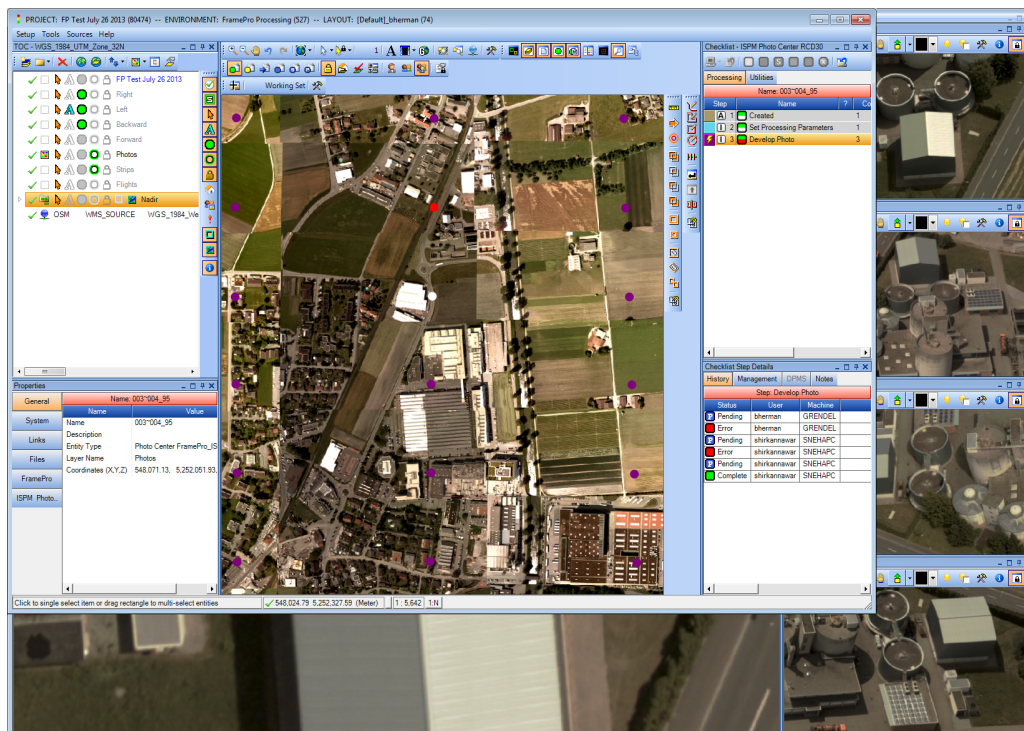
PROJECT: FP Test July 26 2013 (80474) -- ENVIRONMENT: FramePro Processing (527) -- LAYOUT: [Default]_bherman (74)

Setup Tools Sources Help

TOC - WGS_1984_UTM_Zone_32N

FP Test July 26 2013
Right
Left
Backward
Forward
Photos
Strips
Flights
Nadir
OSM WMS_SOURCE WGS_1984_We

Working Set

Properties

Name: 003^004_95

General
System
Links
Files
FramePro
ISPM Photo..

| Name | Value |
|---|---|
| Name | 003^004_95 |
| Description | |
| Entity Type | Photo Center FramePro_IS |
| Layer Name | Photos |
| Coordinates (X,Y,Z) | 548,071.13, 5,252,051.93, |

Checklist - ISPM Photo Center RCD30

Processing Utilities

Name: 003^004_95

| Step | Name | ? | Co |
|---|---|---|---|
| A 1 | Created | | 1 |
| I 2 | Set Processing Parameters | | 1 |
| I 3 | Develop Photo | | 3 |

Checklist Step Details

History Management DPMS Notes

Step: Develop Photo

| Status | User | Machine |
|---|---|---|
| Pending | bherman | GRENDEL |
| Error | bherman | GRENDEL |
| Pending | shirkannawar | SNEHAPC |
| Error | shirkannawar | SNEHAPC |
| Pending | shirkannawar | SNEHAPC |
| Complete | shirkannawar | SNEHAPC |

Click to single select item or drag rectangle to multi-select entities 548,024.79 5,252,327.59 (Meter) 1 : 5,642 1:N